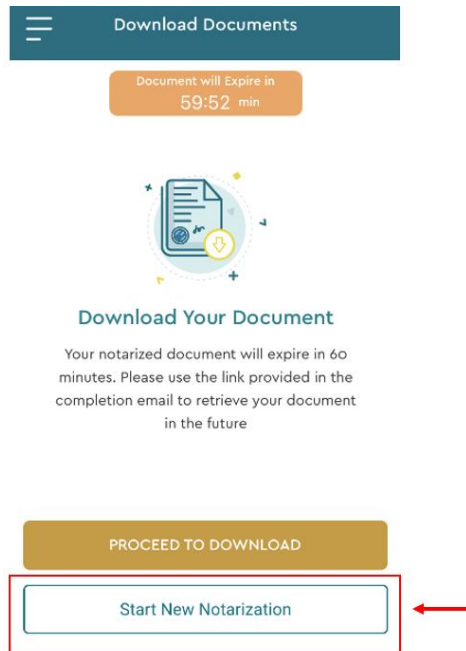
Download Documents

Document will Expire in
59:52 min

Download Your Document

Your notarized document will expire in 60 minutes. Please use the link provided in the completion email to retrieve your document in the future

PROCEED TO DOWNLOAD

Start New Notarization